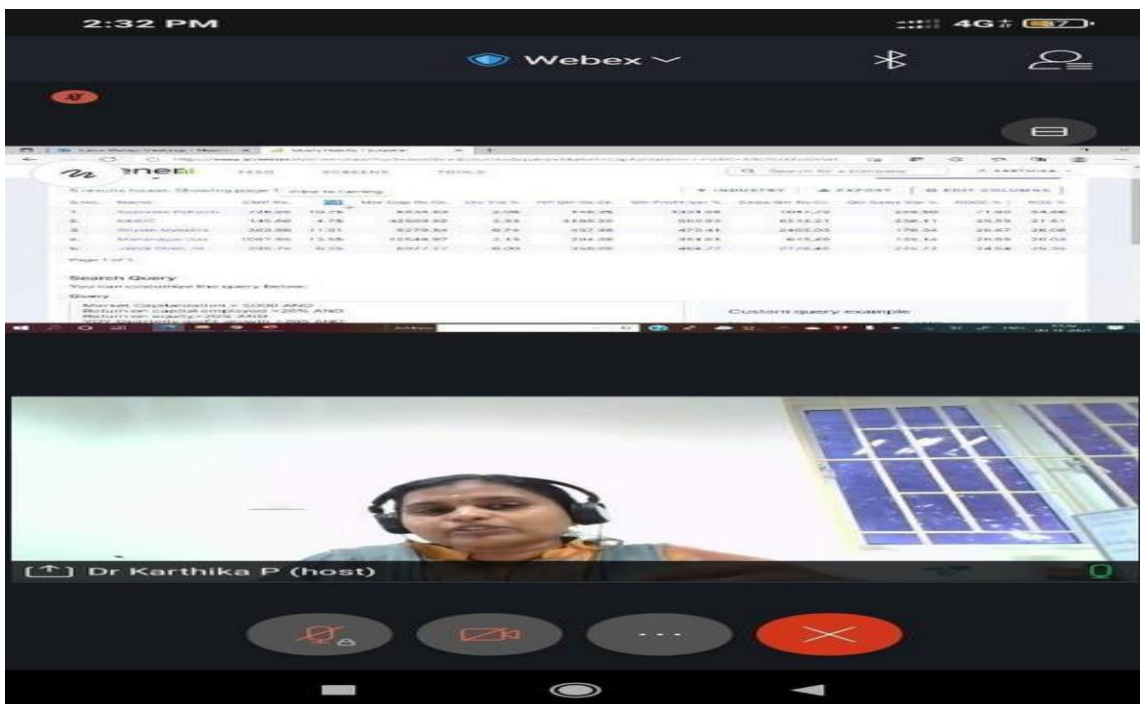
2:32 PM

4G

Webex

FEED SCREENS TOOLS

5 results found: Showing page 1

INDUSTRY EXPORT EDIT COLUMNS

| S.No. | Name | CMP Rs. | P/E | Mar Cap Rs.Cr. | Div Yld % | NP Qtr Rs.Cr. | Qtr Profit Var % | Sales Qtr Rs.Cr. | Qtr Sales Var % | ROCE % | ROE % |
|---|---|---|---|---|---|---|---|---|---|---|---|
| 1. | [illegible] | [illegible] | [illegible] | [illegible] | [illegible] | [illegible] | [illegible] | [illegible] | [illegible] | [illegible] | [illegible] |
| 2. | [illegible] | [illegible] | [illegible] | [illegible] | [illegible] | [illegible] | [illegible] | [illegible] | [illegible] | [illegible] | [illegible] |
| 3. | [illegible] | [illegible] | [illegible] | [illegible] | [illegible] | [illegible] | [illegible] | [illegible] | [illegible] | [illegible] | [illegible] |
| 4. | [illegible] | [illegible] | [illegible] | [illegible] | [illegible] | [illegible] | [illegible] | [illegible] | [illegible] | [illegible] | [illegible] |
| 5. | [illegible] | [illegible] | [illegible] | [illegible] | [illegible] | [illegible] | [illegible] | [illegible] | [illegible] | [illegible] | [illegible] |

Page 1 of 1

Search Query

You can customize the query below:

Query

Market Capitalization > 5000 AND
Return on capital employed > 20% AND
Return on equity > 20% AND
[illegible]

Custom query example

Dr Karthika P (host)